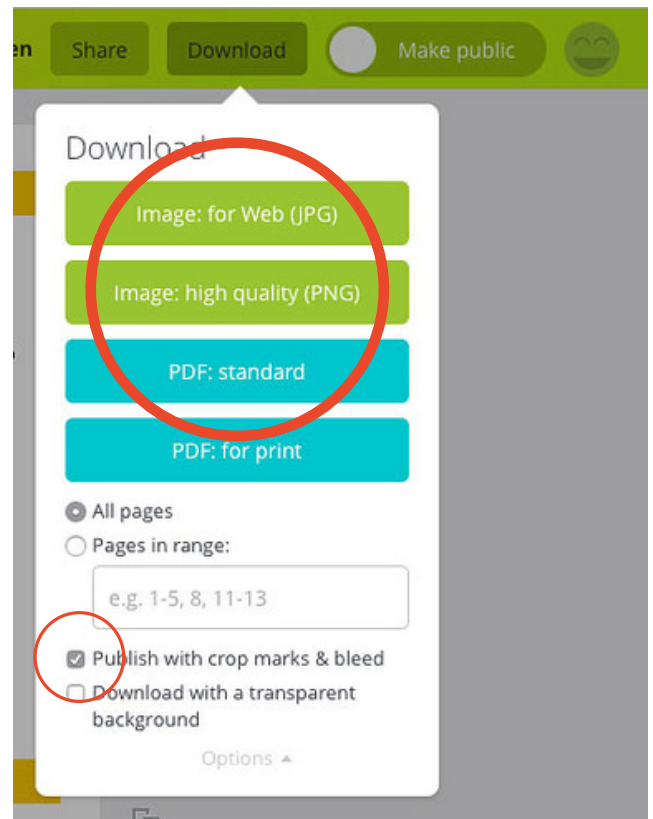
en Share Download Make public

Download

Image: for Web (JPG)

Image: high quality (PNG)

PDF: standard

PDF: for print

All pages

Pages in range:

e.g. 1-5, 8, 11-13

Publish with crop marks & bleed

Download with a transparent background

Options